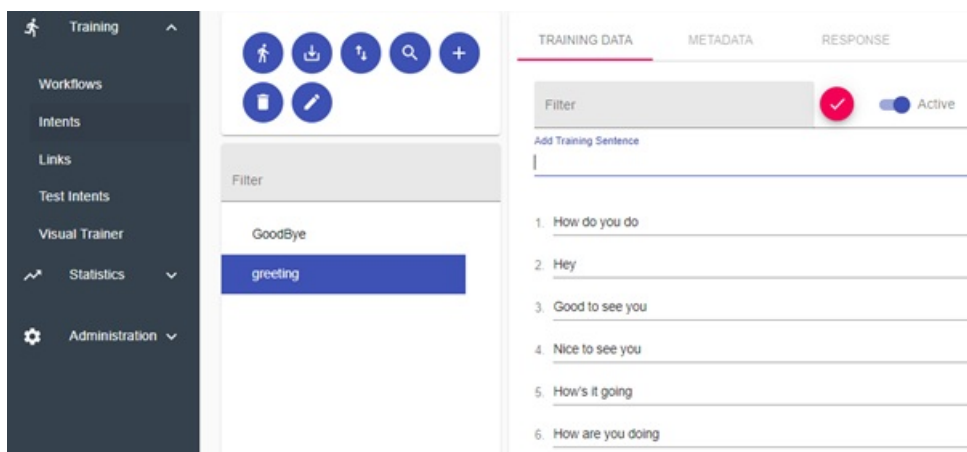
Training

Workflows

Intents

Links

Test Intents

Visual Trainer

Statistics

Administration

Filter

GoodBye

greeting

TRAINING DATA

METADATA

RESPONSE

Filter

Active

Add Training Sentence

1. How do you do

2. Hey

3. Good to see you

4. Nice to see you

5. How's it going

6. How are you doing